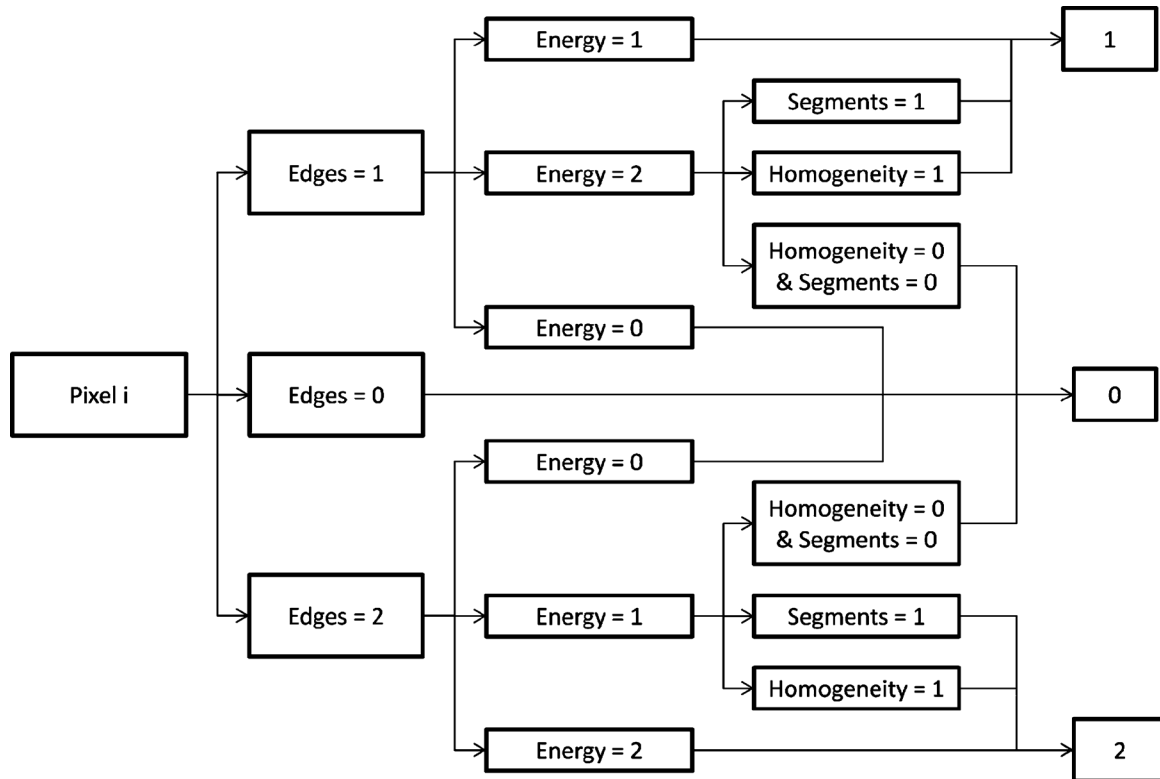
Pixel i

Edges = 1

Edges = 0

Edges = 2

Energy = 1

Energy = 2

Energy = 0

Energy = 0

Energy = 1

Energy = 2

Segments = 1

Homogeneity = 1

Homogeneity = 0 & Segments = 0

Homogeneity = 0 & Segments = 0

Segments = 1

Homogeneity = 1

1

0

2